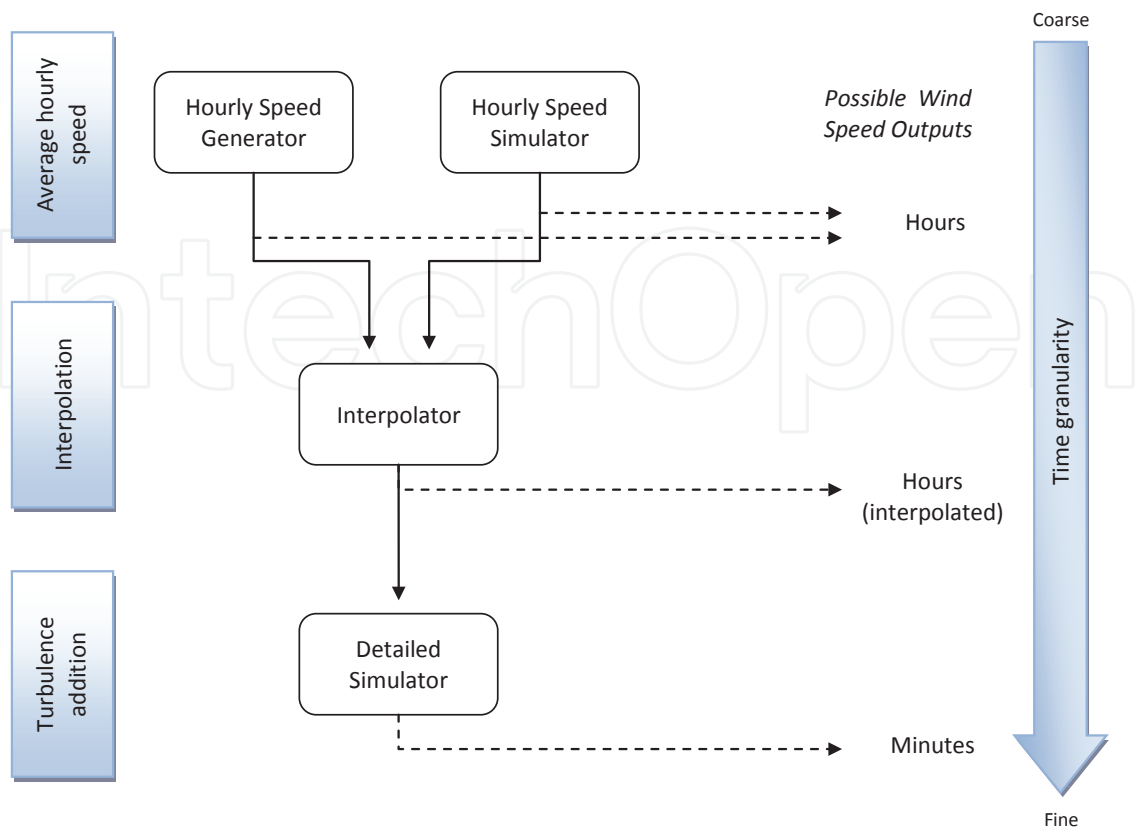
Average hourly speed

Hourly Speed Generator

Hourly Speed Simulator

Possible Wind Speed Outputs

Coarse

Hours

Interpolation

Interpolator

Hours (interpolated)

Time granularity

Turbulence addition

Detailed Simulator

Minutes

Fine

IntechOpen